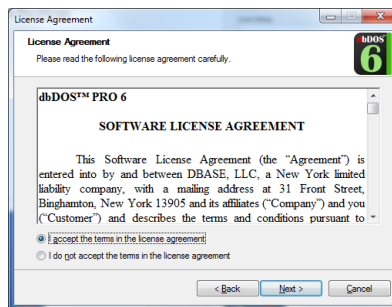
License Agreement

License Agreement
Please read the following license agreement carefully.

bDOS
6

dbDOS™ PRO 6

SOFTWARE LICENSE AGREEMENT

This Software License Agreement (the "Agreement") is entered into by and between DBASE, LLC, a New York limited liability company, with a mailing address at 31 Front Street, Binghamton, New York 13905 and its affiliates ("Company") and you ("Customer") and describes the terms and conditions pursuant to

I accept the terms in the license agreement
I do not accept the terms in the license agreement

< Back
Next >
Cancel